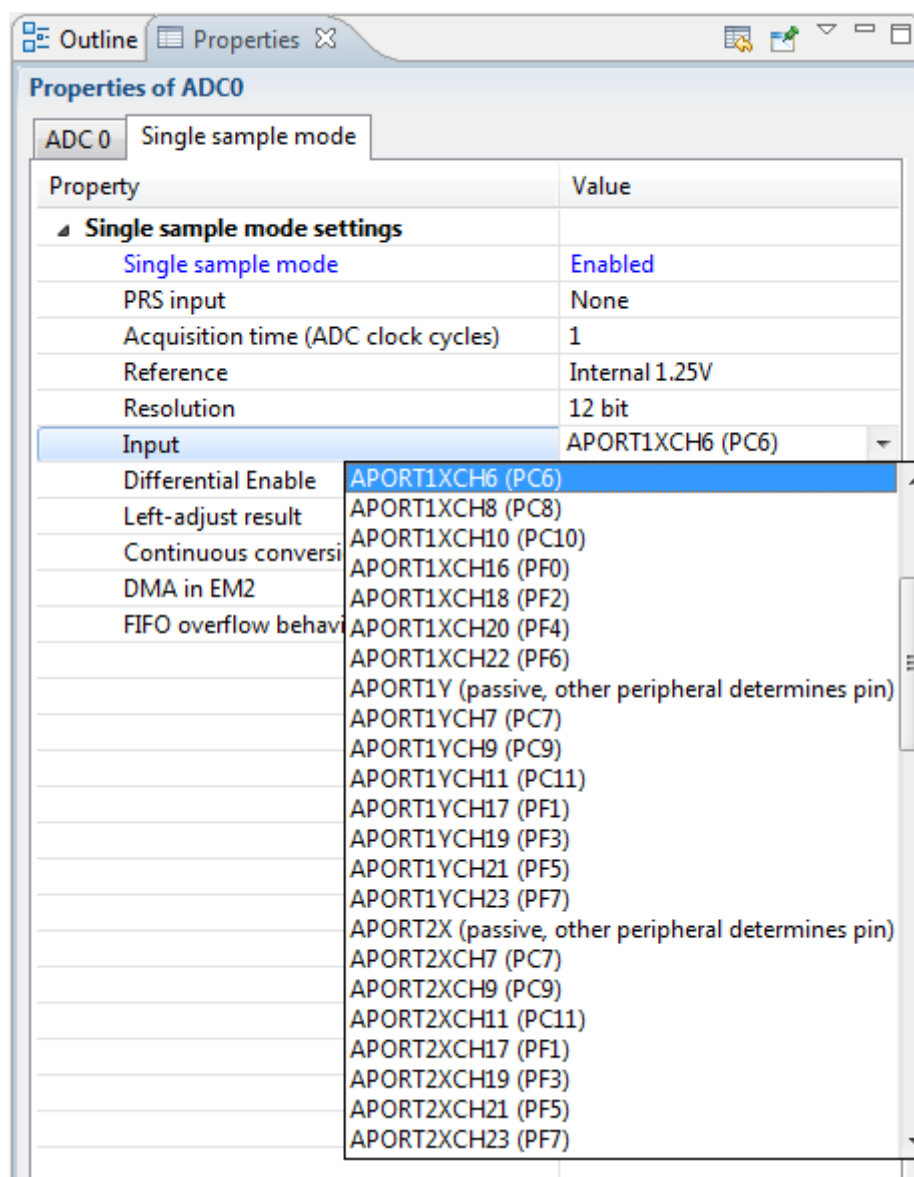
Outline Properties

Properties of ADC0

ADC 0 | Single sample mode

| Property | Value |
|---|---|
| Single sample mode settings | |
| Single sample mode | Enabled |
| PRS input | None |
| Acquisition time (ADC clock cycles) | 1 |
| Reference | Internal 1.25V |
| Resolution | 12 bit |
| Input | APORT1XCH6 (PC6) |
| Differential Enable | |
| Left-adjust result | |
| Continuous conversi | |
| DMA in EM2 | |
| FIFO overflow behavi | |

APORT1XCH6 (PC6)
APORT1XCH8 (PC8)
APORT1XCH10 (PC10)
APORT1XCH16 (PF0)
APORT1XCH18 (PF2)
APORT1XCH20 (PF4)
APORT1XCH22 (PF6)
APORT1Y (passive, other peripheral determines pin)
APORT1YCH7 (PC7)
APORT1YCH9 (PC9)
APORT1YCH11 (PC11)
APORT1YCH17 (PF1)
APORT1YCH19 (PF3)
APORT1YCH21 (PF5)
APORT1YCH23 (PF7)
APORT2X (passive, other peripheral determines pin)
APORT2XCH7 (PC7)
APORT2XCH9 (PC9)
APORT2XCH11 (PC11)
APORT2XCH17 (PF1)
APORT2XCH19 (PF3)
APORT2XCH21 (PF5)
APORT2XCH23 (PF7)